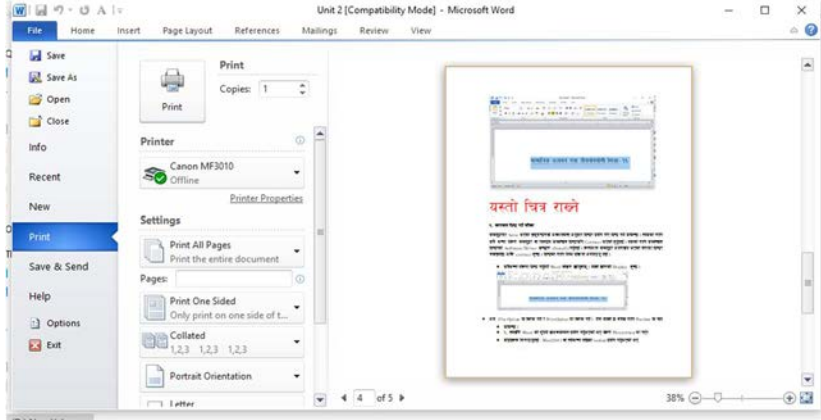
Unit 2 [Compatibility Mode] - Microsoft Word

File Home Insert Page Layout References Mailings Review View

Save
Save As
Open
Close
Info
Recent
New
Print
Save & Send
Help
Options
Exit

Print
Copies: 1
Print

Printer
Canon MF3010
Offline
Printer Properties

Settings
Print All Pages
Print the entire document
Pages:
Print One Sided
Only print on one side of t...
Collated
1,2,3 1,2,3 1,2,3
Portrait Orientation
Letter

यस्तो चित्र राख्ने

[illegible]

4 of 5

38%